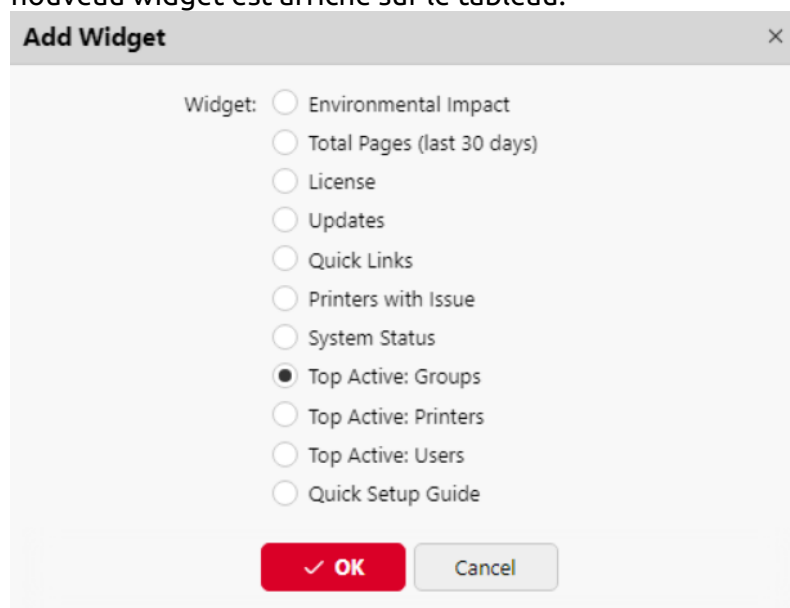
nouveau widget est affiché sur le tableau.

Add Widget ×

Widget: Environmental Impact
Total Pages (last 30 days)
License
Updates
Quick Links
Printers with Issue
System Status
Top Active: Groups
Top Active: Printers
Top Active: Users
Quick Setup Guide

✓ OK Cancel